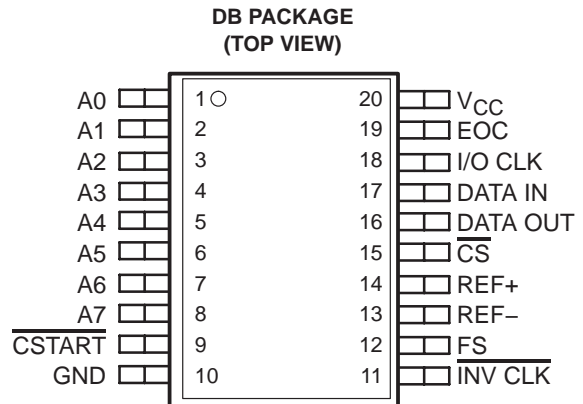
DB PACKAGE
(TOP VIEW)

A0 1 20 $V_{CC}$
A1 2 19 EOC
A2 3 18 I/O CLK
A3 4 17 DATA IN
A4 5 16 DATA OUT
A5 6 15 $\overline{CS}$
A6 7 14 REF+
A7 8 13 REF−
$\overline{CSTART}$ 9 12 FS
GND 10 11 $\overline{INV\ CLK}$